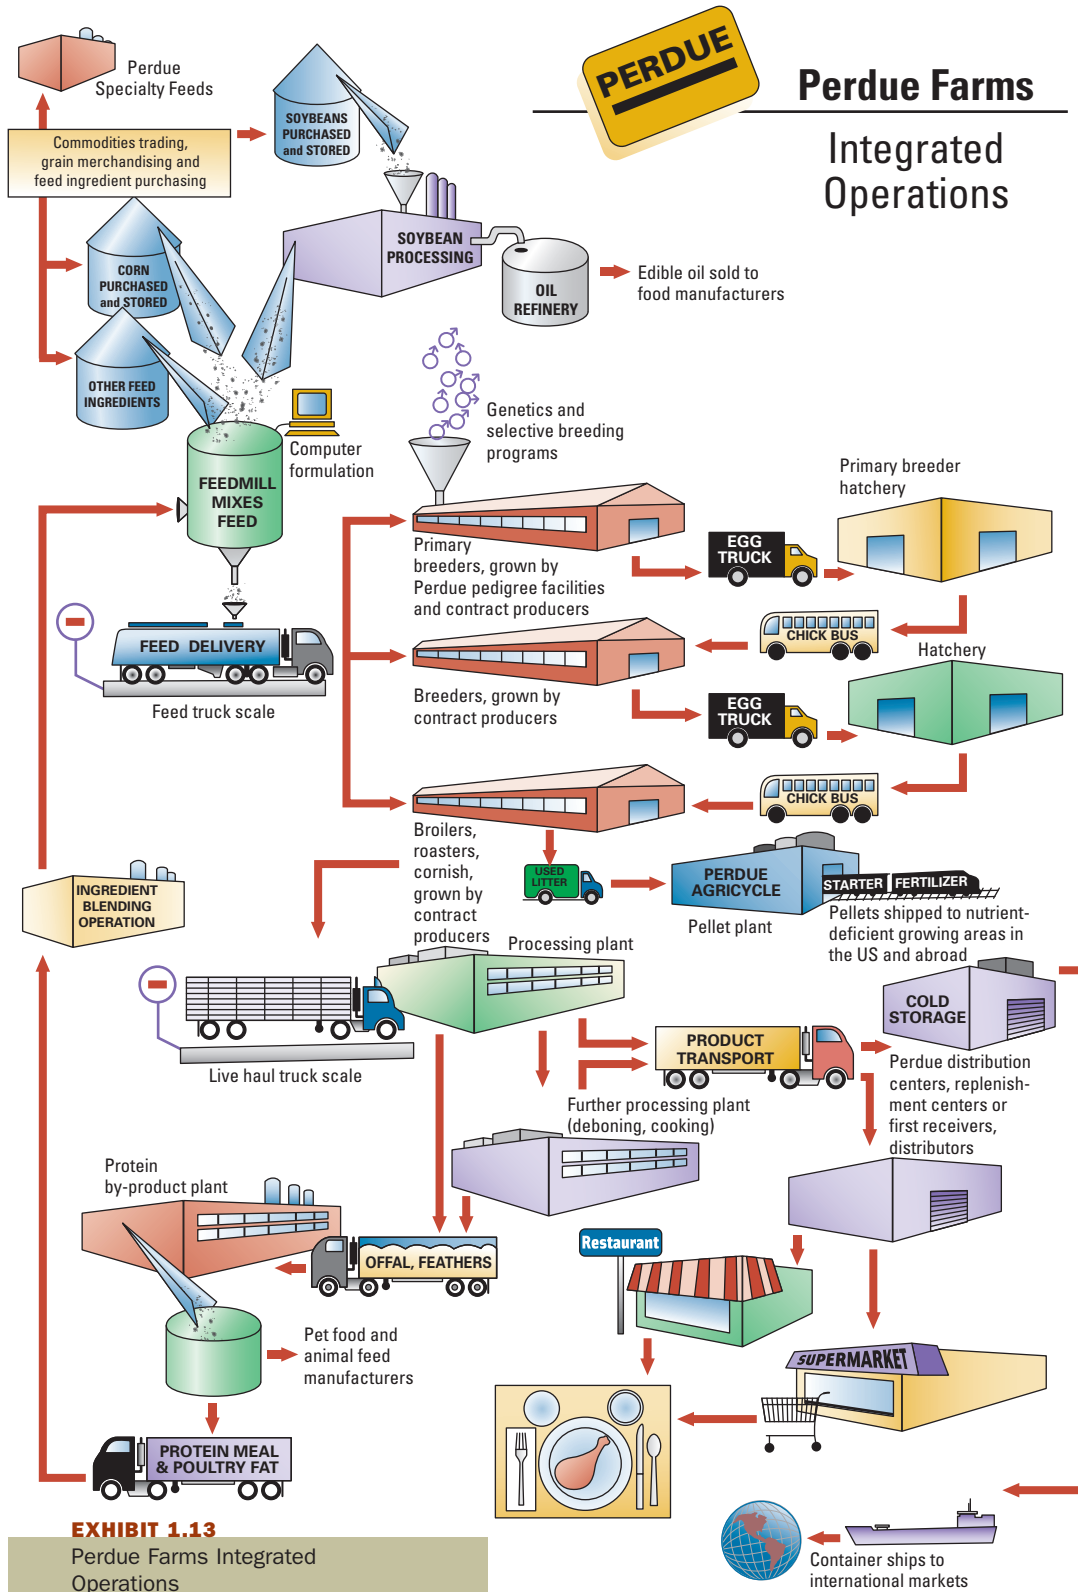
PERDUE

Perdue Farms

Integrated Operations

Perdue Specialty Feeds

Commodities trading, grain merchandising and feed ingredient purchasing

SOYBEANS PURCHASED and STORED

SOYBEAN PROCESSING

OIL REFINERY

Edible oil sold to food manufacturers

CORN PURCHASED and STORED

OTHER FEED INGREDIENTS

Genetics and selective breeding programs

Computer formulation

FEEDMILL MIXES FEED

FEED DELIVERY

Feed truck scale

Primary breeders, grown by Perdue pedigree facilities and contract producers

EGG TRUCK

Primary breeder hatchery

CHICK BUS

Hatchery

Breeders, grown by contract producers

EGG TRUCK

CHICK BUS

Broilers, roasters, cornish, grown by contract producers

USED LITTER

PERDUE AGRICYCLE

Pellet plant

STARTER FERTILIZER

Pellets shipped to nutrient-deficient growing areas in the US and abroad

INGREDIENT BLENDING OPERATION

Processing plant

Live haul truck scale

COLD STORAGE

PRODUCT TRANSPORT

Perdue distribution centers, replenishment centers or first receivers, distributors

Further processing plant (deboning, cooking)

Protein by-product plant

OFFAL, FEATHERS

Restaurant

Pet food and animal feed manufacturers

SUPERMARKET

PROTEIN MEAL & POULTRY FAT

EXHIBIT 1.13

Perdue Farms Integrated Operations

Container ships to international markets